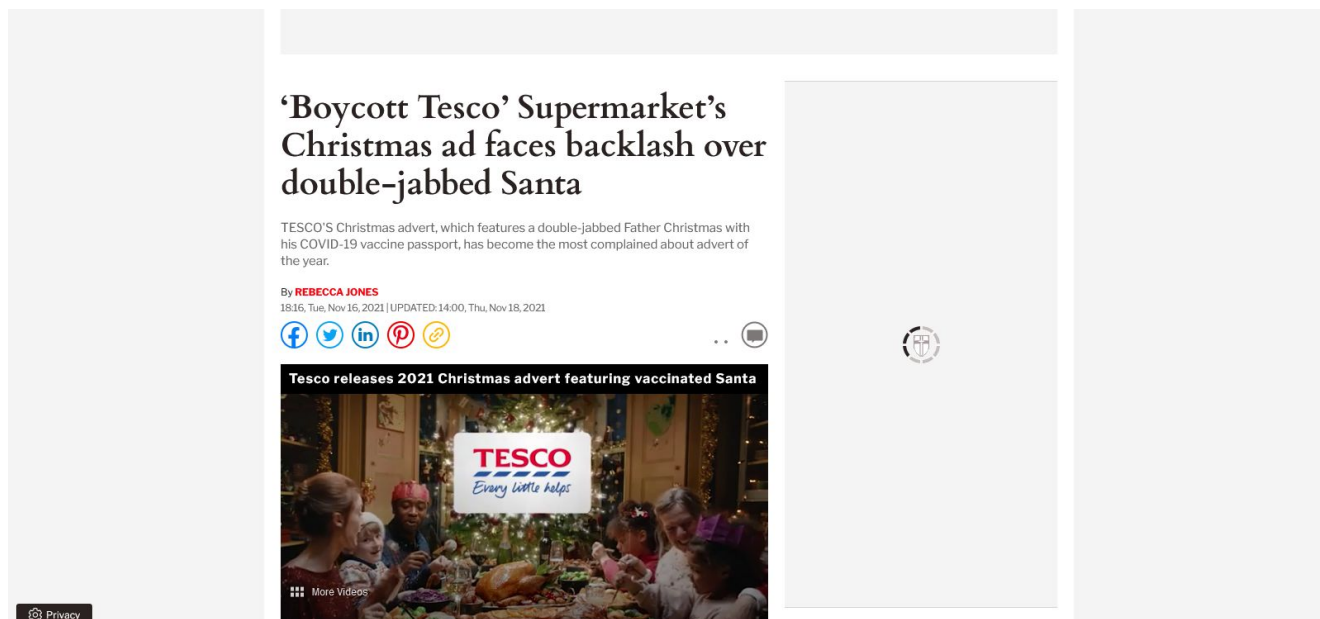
'Boycott Tesco' Supermarket's Christmas ad faces backlash over double-jabbed Santa

TESCO'S Christmas advert, which features a double-jabbed Father Christmas with his COVID-19 vaccine passport, has become the most complained about advert of the year.

By REBECCA JONES
18:16, Tue, Nov 16, 2021 | UPDATED: 14:00, Thu, Nov 18, 2021

Tesco releases 2021 Christmas advert featuring vaccinated Santa

TESCO
Every little helps

More Videos

Privacy